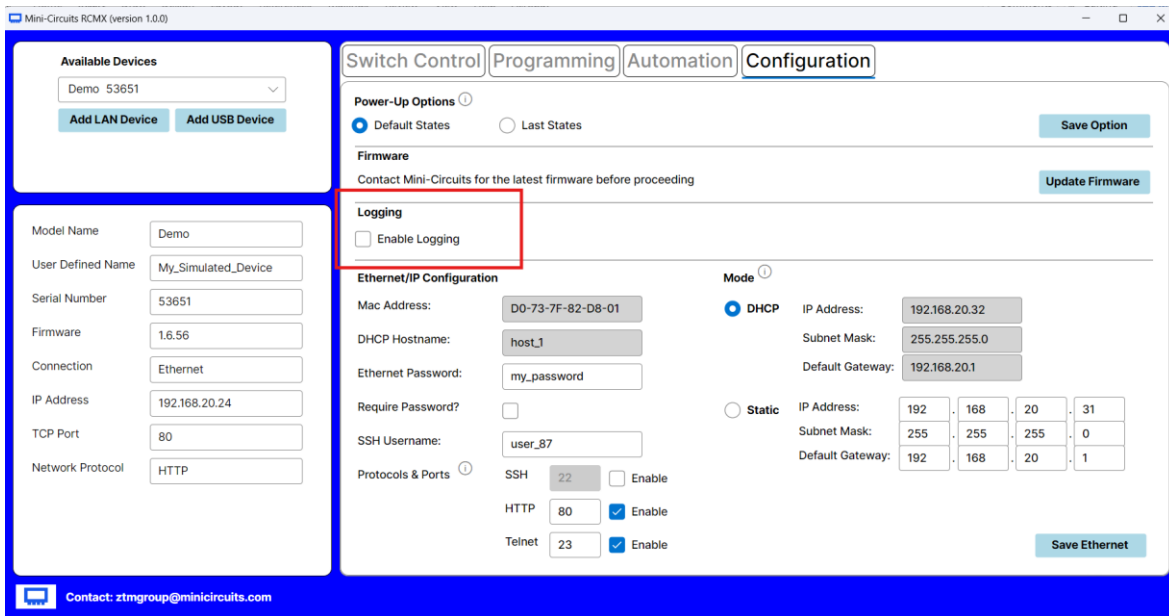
Mini-Circuits RCMX (version 1.0.0)

Available Devices
Demo 53651
Add LAN Device
Add USB Device

Model Name Demo
User Defined Name My_Simulated_Device
Serial Number 53651
Firmware 1.6.56
Connection Ethernet
IP Address 192.168.20.24
TCP Port 80
Network Protocol HTTP

Switch Control
Programming
Automation
Configuration

Power-Up Options
Default States
Last States
Save Option

Firmware
Contact Mini-Circuits for the latest firmware before proceeding
Update Firmware

Logging
Enable Logging

Ethernet/IP Configuration
Mac Address: D0-73-7F-82-D8-01
DHCP Hostname: host_1
Ethernet Password: my_password
Require Password?
SSH Username: user_87
Protocols & Ports
SSH 22 Enable
HTTP 80 Enable
Telnet 23 Enable

Mode
DHCP
IP Address: 192.168.20.32
Subnet Mask: 255.255.255.0
Default Gateway: 192.168.20.1
Static
IP Address: 192 . 168 . 20 . 31
Subnet Mask: 255 . 255 . 255 . 0
Default Gateway: 192 . 168 . 20 . 1
Save Ethernet

Contact: ztmgroup@minicircuits.com